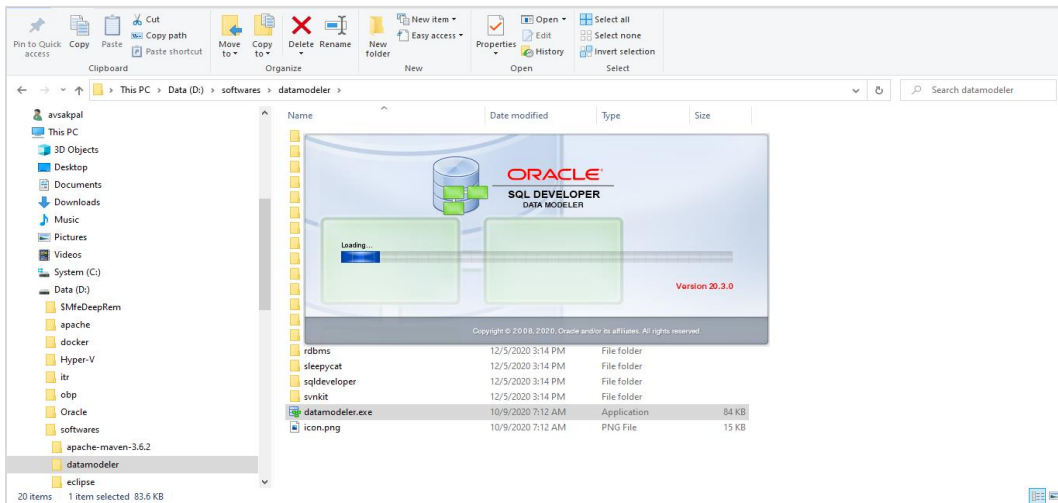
Pin to Quick access Copy Paste Cut Copy path Paste shortcut
Clipboard
Move to Copy to Delete Rename
Organize
New folder New item Easy access
New
Properties Open Edit History
Open
Select all Select none Invert selection
Select

This PC > Data (D:) > softwares > datamodeler >
Search datamodeler

avsakpal
This PC
3D Objects
Desktop
Documents
Downloads
Music
Pictures
Videos
System (C:)
Data (D:)
$MfeDeepRem
apache
docker
Hyper-V
itr
obp
Oracle
softwares
apache-maven-3.6.2
datamodeler
eclipse

| Name | Date modified | Type | Size |
|---|---|---|---|
| rdbms | 12/5/2020 3:14 PM | File folder | |
| sleepycat | 12/5/2020 3:14 PM | File folder | |
| sqldeveloper | 12/5/2020 3:14 PM | File folder | |
| svnkit | 12/5/2020 3:14 PM | File folder | |
| datamodeler.exe | 10/9/2020 7:12 AM | Application | 84 KB |
| icon.png | 10/9/2020 7:12 AM | PNG File | 15 KB |

ORACLE
SQL DEVELOPER
DATA MODELER
Loading...
Version 20.3.0
Copyright © 2008, 2020, Oracle and/or its affiliates. All rights reserved.

20 items 1 item selected 83.6 KB